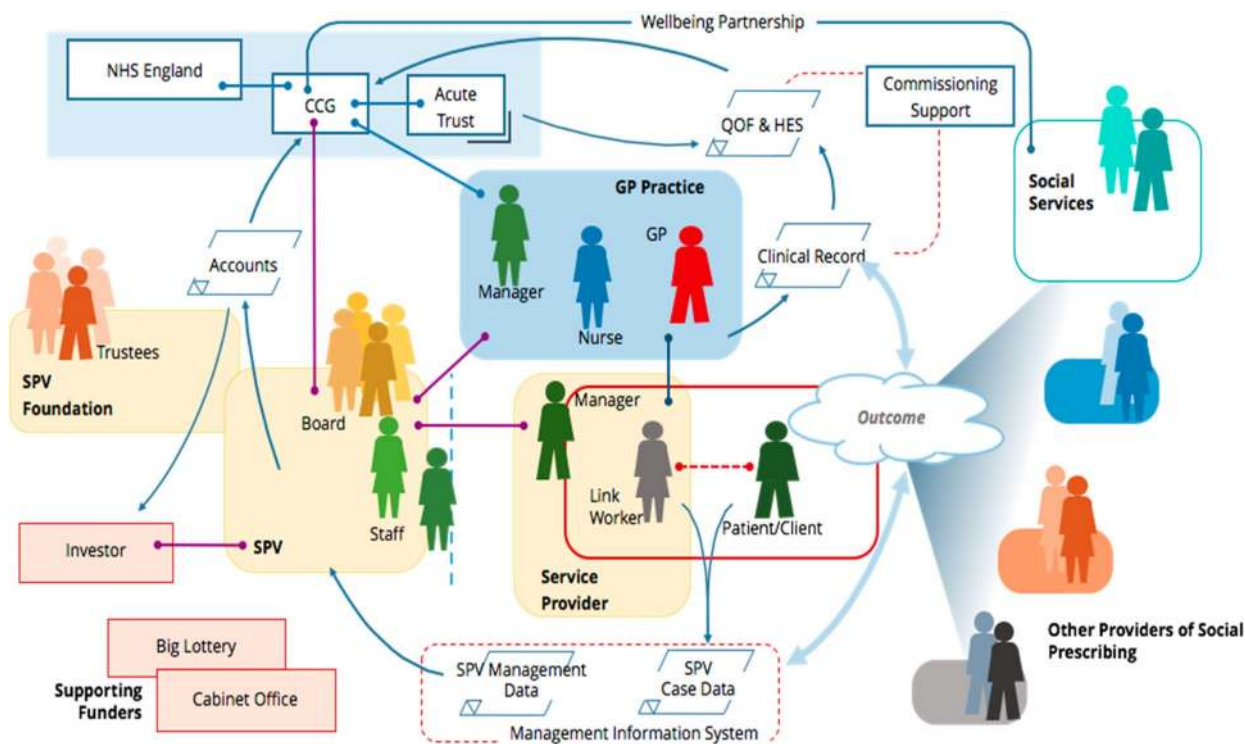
Wellbeing Partnership

NHS England

CCG

Acute Trust

QOF & HES

Commissioning Support

Social Services

GP Practice

GP

Manager

Nurse

Clinical Record

Accounts

Trustees

SPV Foundation

Board

Staff

SPV

Manager

Link Worker

Patient/Client

Outcome

Service Provider

Investor

Big Lottery

Cabinet Office

Supporting Funders

SPV Management Data

SPV Case Data

Management Information System

Other Providers of Social Prescribing